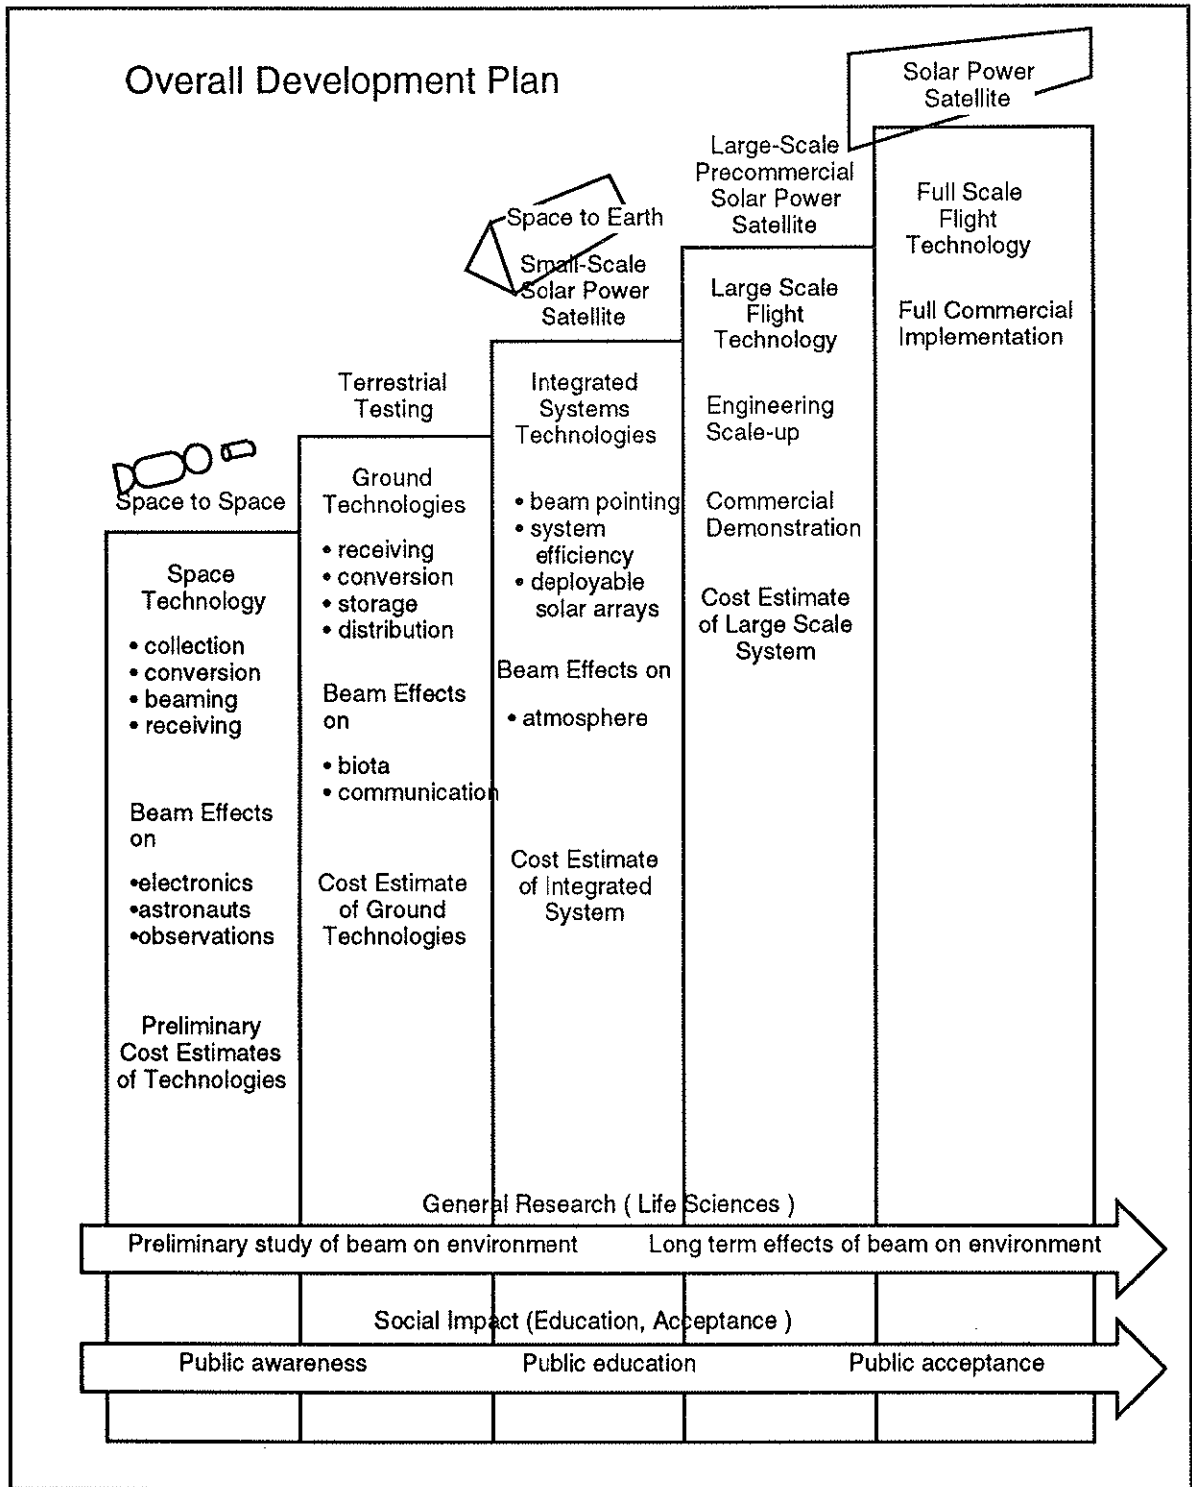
Overall Development Plan

Solar Power Satellite

Large-Scale Precommercial Solar Power Satellite

Space to Earth

Small-Scale Solar Power Satellite

Terrestrial Testing

Space to Space

Space Technology
• collection
• conversion
• beaming
• receiving

Beam Effects on
•electronics
•astronauts
•observations

Preliminary Cost Estimates of Technologies

Ground Technologies
• receiving
• conversion
• storage
• distribution

Beam Effects on
• biota
• communication

Cost Estimate of Ground Technologies

Integrated Systems Technologies
• beam pointing
• system efficiency
• deployable solar arrays

Beam Effects on
• atmosphere

Cost Estimate of Integrated System

Large Scale Flight Technology

Engineering Scale-up

Commercial Demonstration

Cost Estimate of Large Scale System

Full Scale Flight Technology

Full Commercial Implementation

General Research ( Life Sciences )

Preliminary study of beam on environment Long term effects of beam on environment

Social Impact (Education, Acceptance )

Public awareness Public education Public acceptance